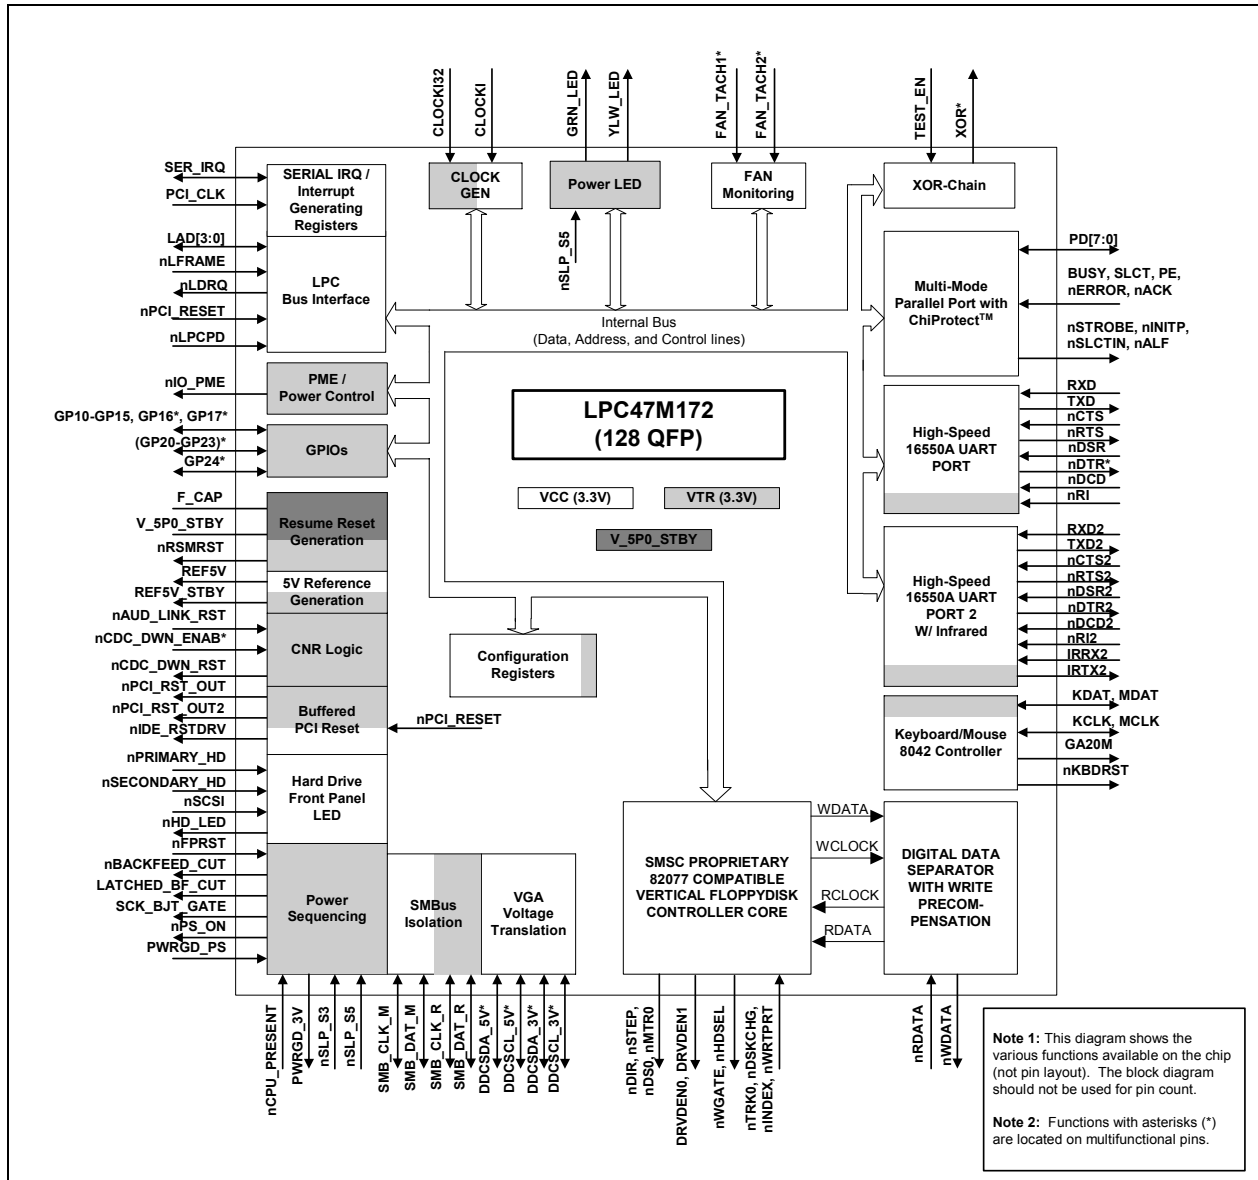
CLOCKI32
CLOCKI
GRN_LED
YLW_LED
FAN_TACH1*
FAN_TACH2*
TEST_EN
XOR*

SER_IRQ
PCI_CLK
SERIAL IRQ / Interrupt Generating Registers
CLOCK GEN
Power LED
FAN Monitoring
XOR-Chain

LAD[3:0]
nLFRAME
nLDRQ
nPCI_RESET
nLPCPD
LPC Bus Interface
nSLP_S5
PD[7:0]
BUSY, SLCT, PE, nERROR, nACK
Multi-Mode Parallel Port with ChiProtect$^{TM}$
nSTROBE, nINITP, nSLCTIN, nALF

Internal Bus (Data, Address, and Control lines)

nIO_PME
PME / Power Control
GP10-GP15, GP16*, GP17*
(GP20-GP23)*
GP24*
GPIOs

LPC47M172 (128 QFP)

RXD
TXD
nCTS
nRTS
nDSR
nDTR*
nDCD
nRI
High-Speed 16550A UART PORT

F_CAP
V_5P0_STBY
nRSMRST
Resume Reset Generation
VCC (3.3V)
VTR (3.3V)
V_5P0_STBY
REF5V
REF5V_STBY
5V Reference Generation
nAUD_LINK_RST
nCDC_DWN_ENAB*
nCDC_DWN_RST
CNR Logic
Configuration Registers

RXD2
TXD2
nCTS2
nRTS2
nDSR2
nDTR2
nDCD2
nRI2
IRRX2
IRTX2
High-Speed 16550A UART PORT 2 W/ Infrared

nPCI_RST_OUT
nPCI_RST_OUT2
nIDE_RSTDRV
Buffered PCI Reset
nPCI_RESET

KDAT, MDAT
KCLK, MCLK
GA20M
nKBDRST
Keyboard/Mouse 8042 Controller

nPRIMARY_HD
nSECONDARY_HD
nSCSI
nHD_LED
nFPRST
Hard Drive Front Panel LED

WDATA
WCLOCK
RCLOCK
RDATA
SMSC PROPRIETARY 82077 COMPATIBLE VERTICAL FLOPPYDISK CONTROLLER CORE
DIGITAL DATA SEPARATOR WITH WRITE PRECOM-PENSATION

nBACKFEED_CUT
LATCHED_BF_CUT
SCK_BJT_GATE
nPS_ON
PWRGD_PS
Power Sequencing
SMBus Isolation
VGA Voltage Translation

nCPU_PRESENT
PWRGD_3V
nSLP_S3
nSLP_S5
SMB_CLK_M
SMB_DAT_M
SMB_CLK_R
SMB_DAT_R
DDCSDA_5V*
DDCSCL_5V*
DDCSDA_3V*
DDCSCL_3V*
nDIR, nSTEP, nDS0, nMTR0
DRVDEN0, DRVDEN1
nWGATE, nHDSEL
nTRK0, nDSKCHG, nINDEX, nWRTPRT
nRDATA
nWDATA

Note 1: This diagram shows the various functions available on the chip (not pin layout). The block diagram should not be used for pin count.

Note 2: Functions with asterisks (*) are located on multifunctional pins.